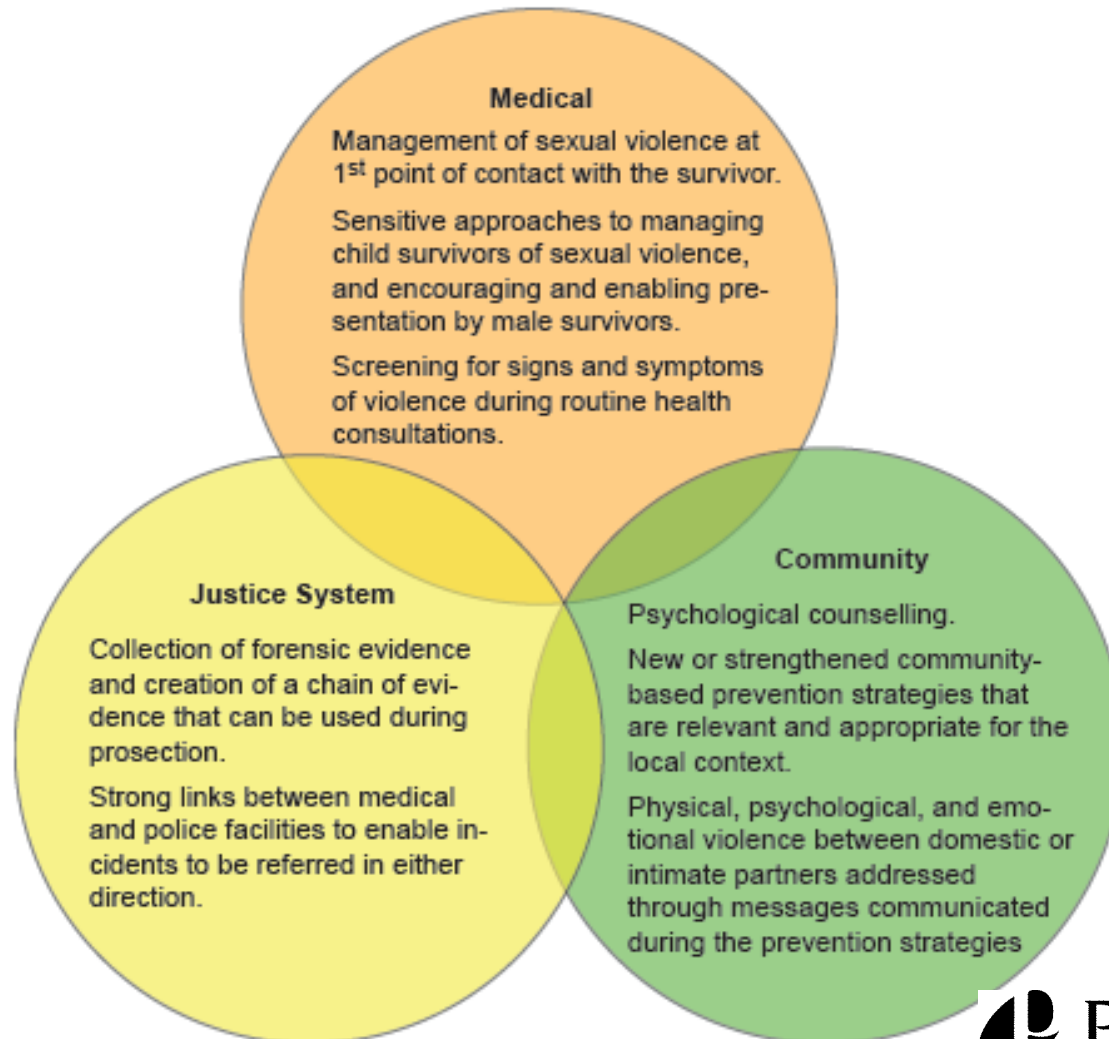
Medical

Management of sexual violence at 1$^{st}$ point of contact with the survivor.

Sensitive approaches to managing child survivors of sexual violence, and encouraging and enabling presentation by male survivors.

Screening for signs and symptoms of violence during routine health consultations.

Justice System

Collection of forensic evidence and creation of a chain of evidence that can be used during prosection.

Strong links between medical and police facilities to enable incidents to be referred in either direction.

Community

Psychological counselling.

New or strengthened community-based prevention strategies that are relevant and appropriate for the local context.

Physical, psychological, and emotional violence between domestic or intimate partners addressed through messages communicated during the prevention strategies